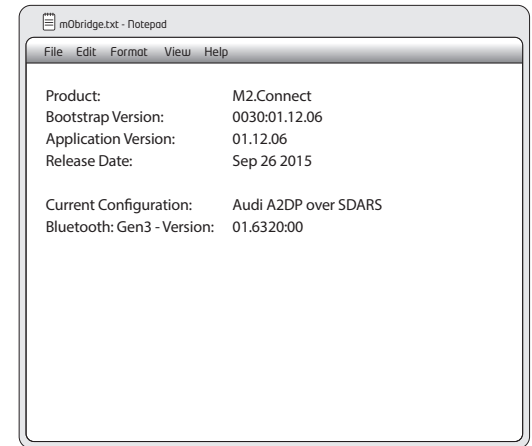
m0bridge.txt - Notepad

File Edit Format View Help

Product: M2.Connect
Bootstrap Version: 0030:01.12.06
Application Version: 01.12.06
Release Date: Sep 26 2015

Current Configuration: Audi A2DP over SDARS
Bluetooth: Gen3 - Version: 01.6320:00